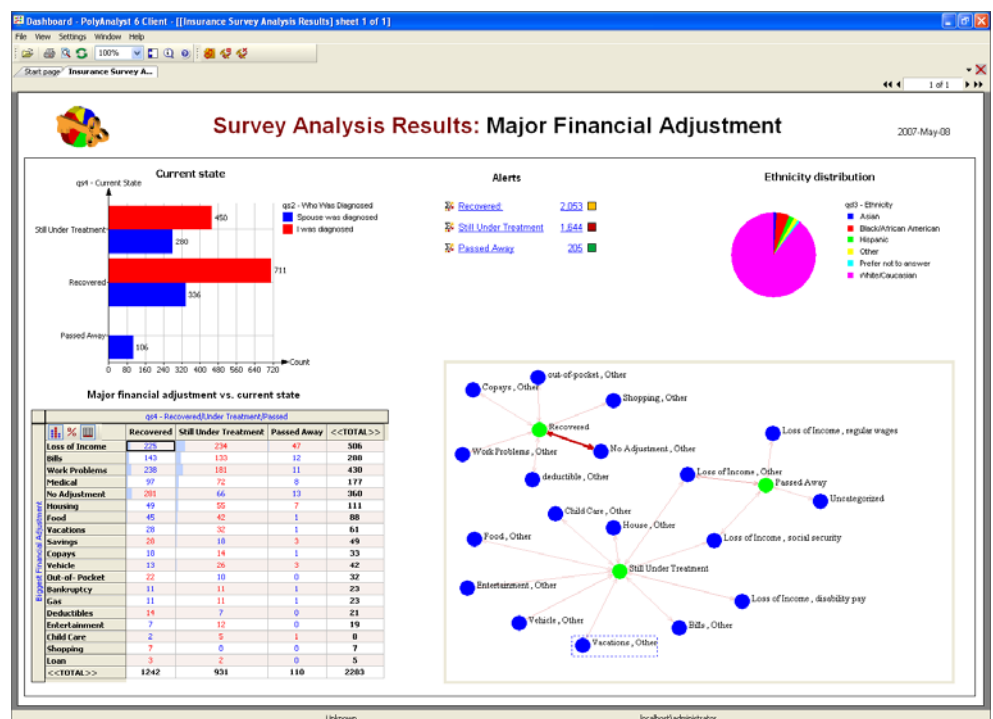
Dashboard - PolyAnalyst 6 Client - [[Insurance Survey Analysis Results] sheet 1 of 1]

File View Settings Window Help

100%

Start page Insurance Survey A...

1 of 1

Survey Analysis Results: Major Financial Adjustment

2007-May-08

Current state

qs4 - Current State

qs2 - Who Was Diagnosed
Spouse was diagnosed
I was diagnosed

Still Under Treatment 450 280

Recovered 711 336

Passed Away 106

0 80 160 240 320 400 480 560 640 720 Count

Alerts

Recovered 2,053
Still Under Treatment 1,644
Passed Away 205

Ethnicity distribution

qs3 - Ethnicity
Asian
Black/African American
Hispanic
Other
Prefer not to answer
White/Caucasian

Major financial adjustment vs. current state

qs4 - Recovered/Under Treatment/Passed

Biggest Financial Adjustment

| | Recovered | Still Under Treatment | Passed Away | <<TOTAL>> |
|---|---|---|---|---|
| Loss of Income | 225 | 234 | 47 | 506 |
| Bills | 143 | 133 | 12 | 288 |
| Work Problems | 238 | 181 | 11 | 430 |
| Medical | 97 | 72 | 8 | 177 |
| No Adjustment | 281 | 66 | 13 | 360 |
| Housing | 49 | 55 | 7 | 111 |
| Food | 45 | 42 | 1 | 88 |
| Vacations | 28 | 32 | 1 | 61 |
| Savings | 28 | 18 | 3 | 49 |
| Copays | 18 | 14 | 1 | 33 |
| Vehicle | 13 | 26 | 3 | 42 |
| Out-of- Pocket | 22 | 10 | 0 | 32 |
| Bankruptcy | 11 | 11 | 1 | 23 |
| Gas | 11 | 11 | 1 | 23 |
| Deductibles | 14 | 7 | 0 | 21 |
| Entertainment | 7 | 12 | 0 | 19 |
| Child Care | 2 | 5 | 1 | 8 |
| Shopping | 7 | 0 | 0 | 7 |
| Loan | 3 | 2 | 0 | 5 |
| <<TOTAL>> | 1242 | 931 | 110 | 2283 |

out-of-pocket , Other
Copays , Other
Shopping , Other
Recovered
Work Problems , Other
No Adjustment , Other
Loss of Income , regular wages
deductible , Other
Loss of Income , Other
Passed Away
Uncategorized
Child Care , Other
House , Other
Food , Other
Loss of Income , social security
Still Under Treatment
Entertainment , Other
Loss of Income , disability pay
Vehicle , Other
Bills , Other
Vacations , Other

Unknown
localhost\administrator